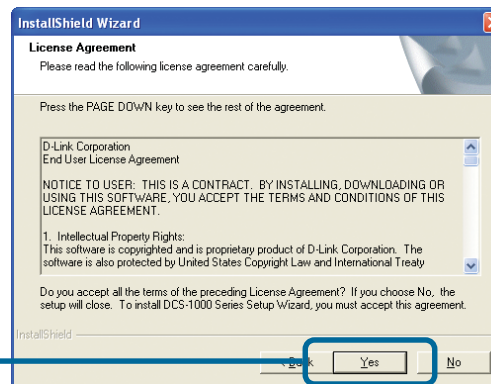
InstallShield Wizard

License Agreement
Please read the following license agreement carefully.

Press the PAGE DOWN key to see the rest of the agreement.

D-Link Corporation
End User License Agreement

NOTICE TO USER: THIS IS A CONTRACT. BY INSTALLING, DOWNLOADING OR USING THIS SOFTWARE, YOU ACCEPT THE TERMS AND CONDITIONS OF THIS LICENSE AGREEMENT.

1. Intellectual Property Rights:
This software is copyrighted and is proprietary product of D-Link Corporation. The software is also protected by United States Copyright Law and International Treaty

Do you accept all the terms of the preceding License Agreement? If you choose No, the setup will close. To install DCS-1000 Series Setup Wizard, you must accept this agreement.

InstallShield

< Back

Yes

No